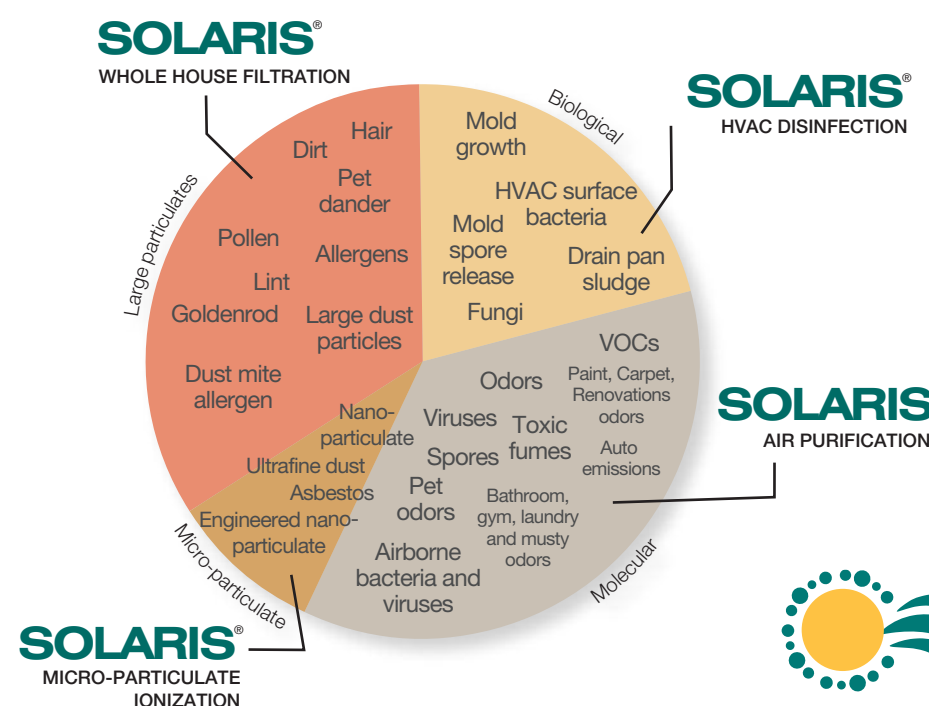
SOLARIS®
WHOLE HOUSE FILTRATION

SOLARIS®
HVAC DISINFECTION

SOLARIS
AIR PURIFICATION

SOLARIS®
MICRO-PARTICULATE IONIZATION

Large particulates

Hair
Dirt
Pet dander
Pollen
Allergens
Lint
Goldenrod
Large dust particles
Dust mite allergen

Biological

Mold growth
HVAC surface bacteria
Mold spore release
Drain pan sludge
Fungi

Molecular

VOCs
Paint, Carpet, Renovations odors
Odors
Viruses
Toxic fumes
Auto emissions
Spores
Pet odors
Bathroom, gym, laundry and musty odors
Airborne bacteria and viruses

Micro-particulate

Nano-particulate
Ultrafine dust
Asbestos
Engineered nano-particulate